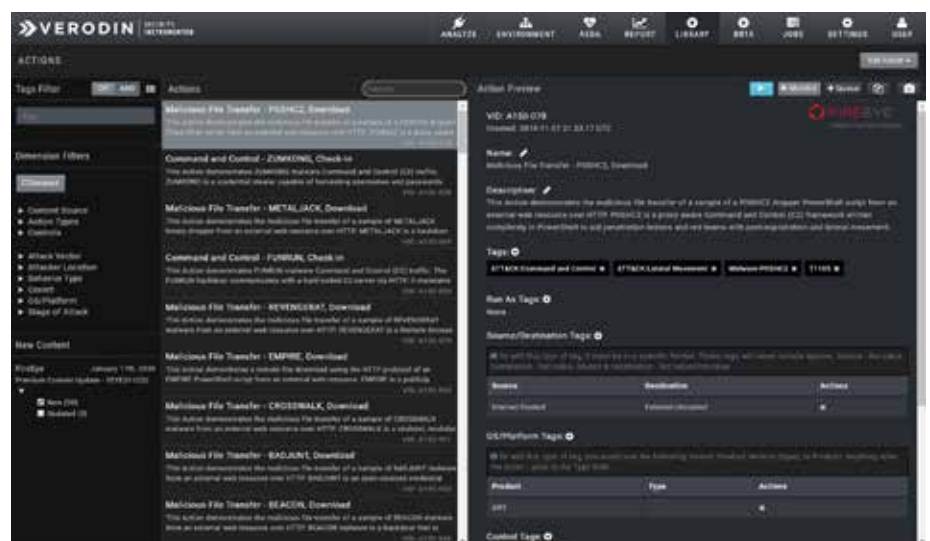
VERODIN SECURITY INSTRUMENTATION

ANALYZE ENVIRONMENT RSDA REPORT LIBRARY BRIX JOBS SETTINGS USER

ACTIONS

Tags Filter OFF AND

Dimension Filters

Control Source
Action Types
Controls

Attack Vector
Attacker Location
Behavior Type
OS/Platform
Stage of Attack

New Content

FireEye January 17th, 2019
Premium Content Update - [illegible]

New
Updated

Actions

Malicious File Transfer - PS... Download

Command and Control - ZUMKONG, Check-in

Malicious File Transfer - METALJACK, Download

Command and Control - FUNRUN, Check-in

Malicious File Transfer - REVENGERAT, Download

Malicious File Transfer - EMPIRE, Download

Malicious File Transfer - CROSSWALK, Download

Malicious File Transfer - BADJUNT, Download

Malicious File Transfer - BEACON, Download

Action Preview

VID: A150-078

FIREEYE

Name:
Malicious File Transfer - PSSHC2, Download

Description:

Tags:
ATTACK:Command and Control ATTACK:Lateral Movement Malware:PSSHC2

Run As Tags:
None

Source/Destination Tags:

| Source | Destination | Actions |
|---|---|---|
| Internet Hosted | External Untrusted | |

OS/Platform Tags:

| Product | Type | Actions |
|---|---|---|
| ANY | | |

Control Tags: